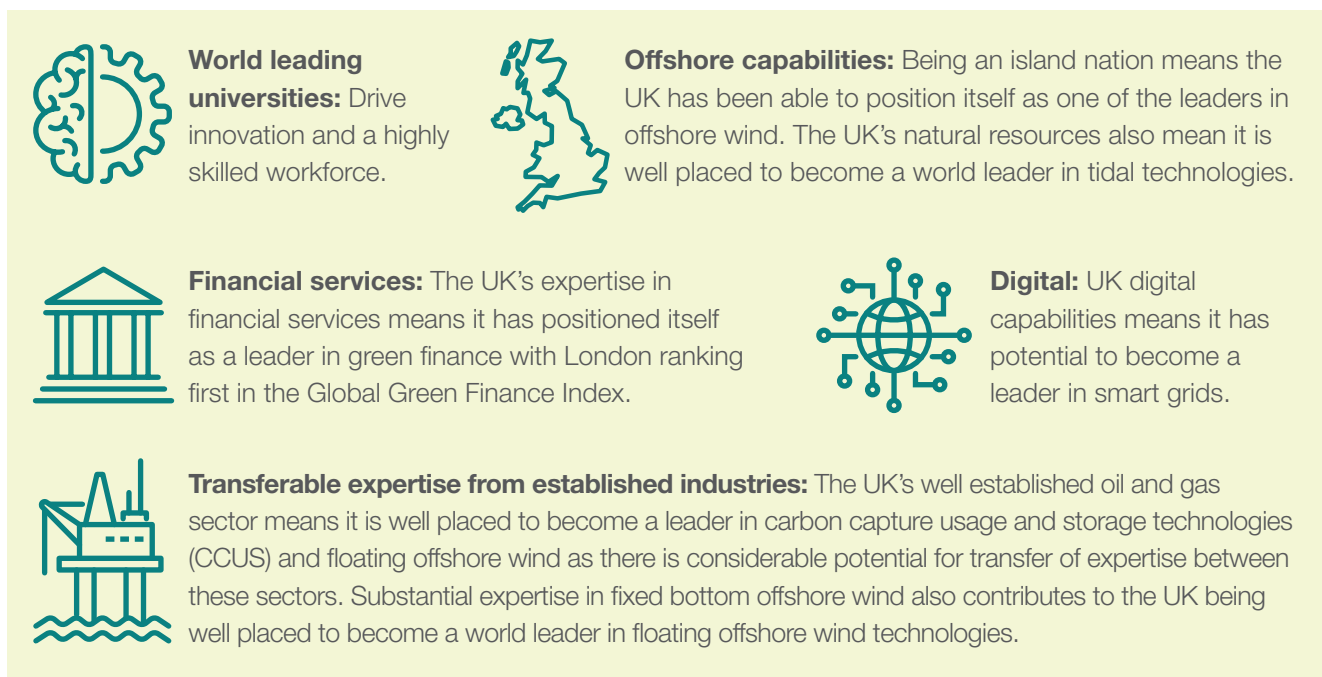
**World leading universities:** Drive innovation and a highly skilled workforce.

**Offshore capabilities:** Being an island nation means the UK has been able to position itself as one of the leaders in offshore wind. The UK's natural resources also mean it is well placed to become a world leader in tidal technologies.

**Financial services:** The UK's expertise in financial services means it has positioned itself as a leader in green finance with London ranking first in the Global Green Finance Index.

**Digital:** UK digital capabilities means it has potential to become a leader in smart grids.

**Transferable expertise from established industries:** The UK's well established oil and gas sector means it is well placed to become a leader in carbon capture usage and storage technologies (CCUS) and floating offshore wind as there is considerable potential for transfer of expertise between these sectors. Substantial expertise in fixed bottom offshore wind also contributes to the UK being well placed to become a world leader in floating offshore wind technologies.